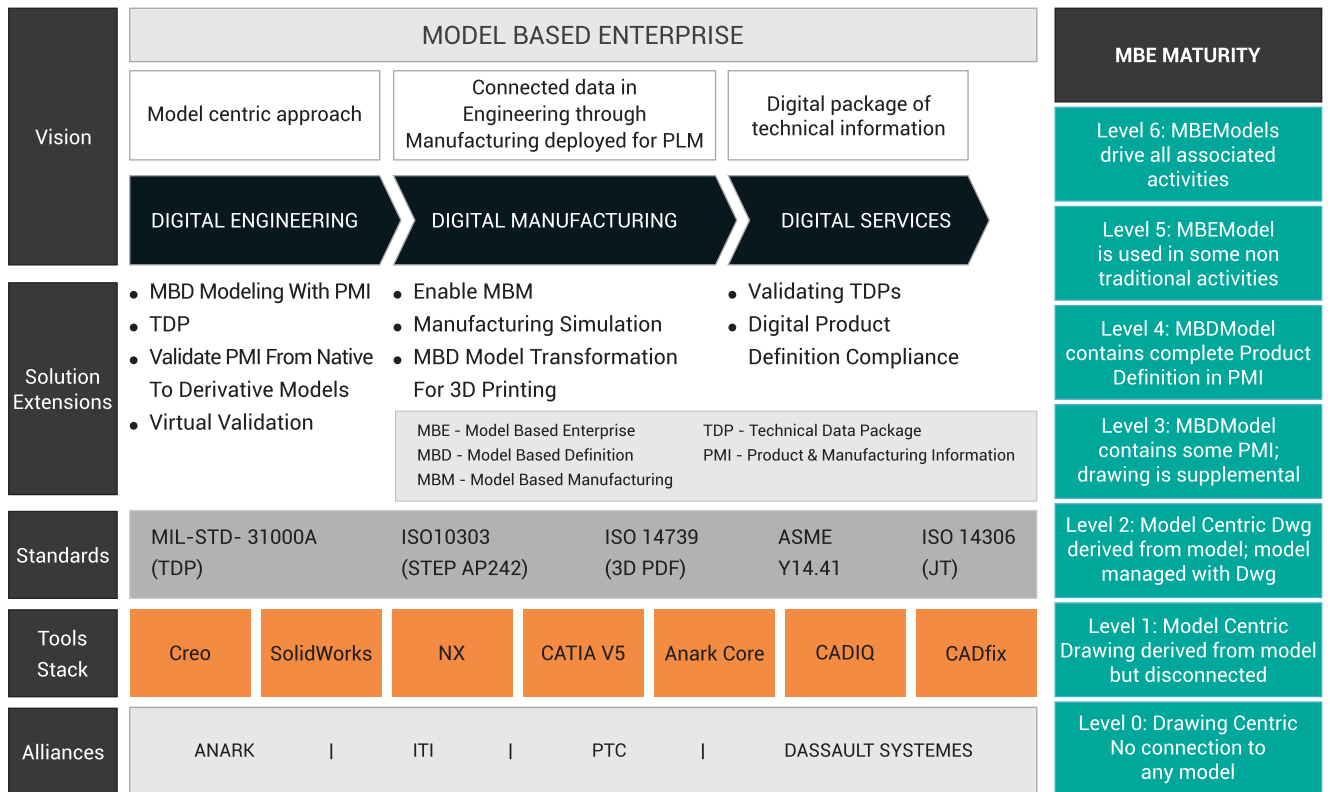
Vision

MODEL BASED ENTERPRISE

Model centric approach

Connected data in Engineering through Manufacturing deployed for PLM

Digital package of technical information

DIGITAL ENGINEERING

DIGITAL MANUFACTURING

DIGITAL SERVICES

Solution Extensions

• MBD Modeling With PMI
• TDP
• Validate PMI From Native To Derivative Models
• Virtual Validation

• Enable MBM
• Manufacturing Simulation
• MBD Model Transformation For 3D Printing

• Validating TDPs
• Digital Product Definition Compliance

MBE - Model Based Enterprise
MBD - Model Based Definition
MBM - Model Based Manufacturing

TDP - Technical Data Package
PMI - Product & Manufacturing Information

Standards

| MIL-STD- 31000A (TDP) | ISO10303 (STEP AP242) | ISO 14739 (3D PDF) | ASME Y14.41 | ISO 14306 (JT) |
|---|---|---|---|---|

Tools Stack

| Creo | SolidWorks | NX | CATIA V5 | Anark Core | CADIQ | CADfix |
|---|---|---|---|---|---|---|

Alliances

ANARK | ITI | PTC | DASSAULT SYSTEMES

MBE MATURITY

Level 6: MBEModels drive all associated activities

Level 5: MBEModel is used in some non traditional activities

Level 4: MBDModel contains complete Product Definition in PMI

Level 3: MBDModel contains some PMI; drawing is supplemental

Level 2: Model Centric Dwg derived from model; model managed with Dwg

Level 1: Model Centric Drawing derived from model but disconnected

Level 0: Drawing Centric No connection to any model